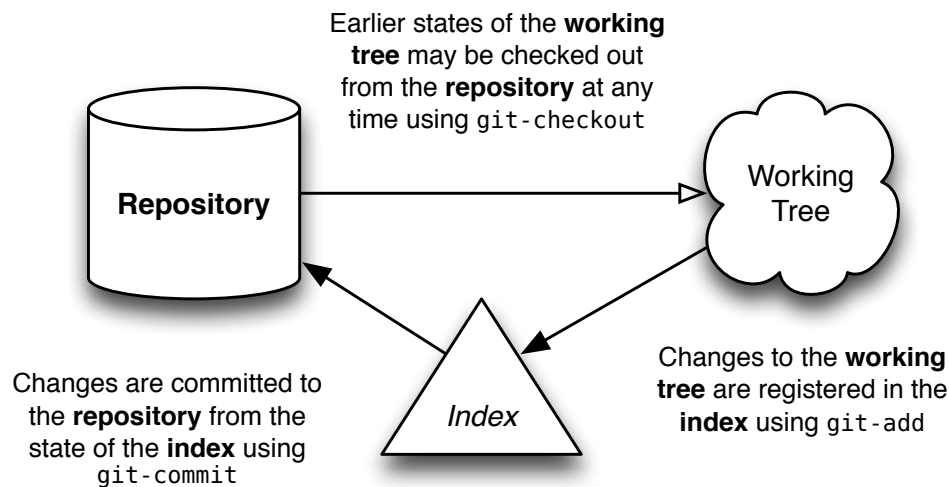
Earlier states of the **working tree** may be checked out from the **repository** at any time using git-checkout

**Repository**

Working Tree

*Index*

Changes to the **working tree** are registered in the **index** using git-add

Changes are committed to the **repository** from the state of the **index** using git-commit